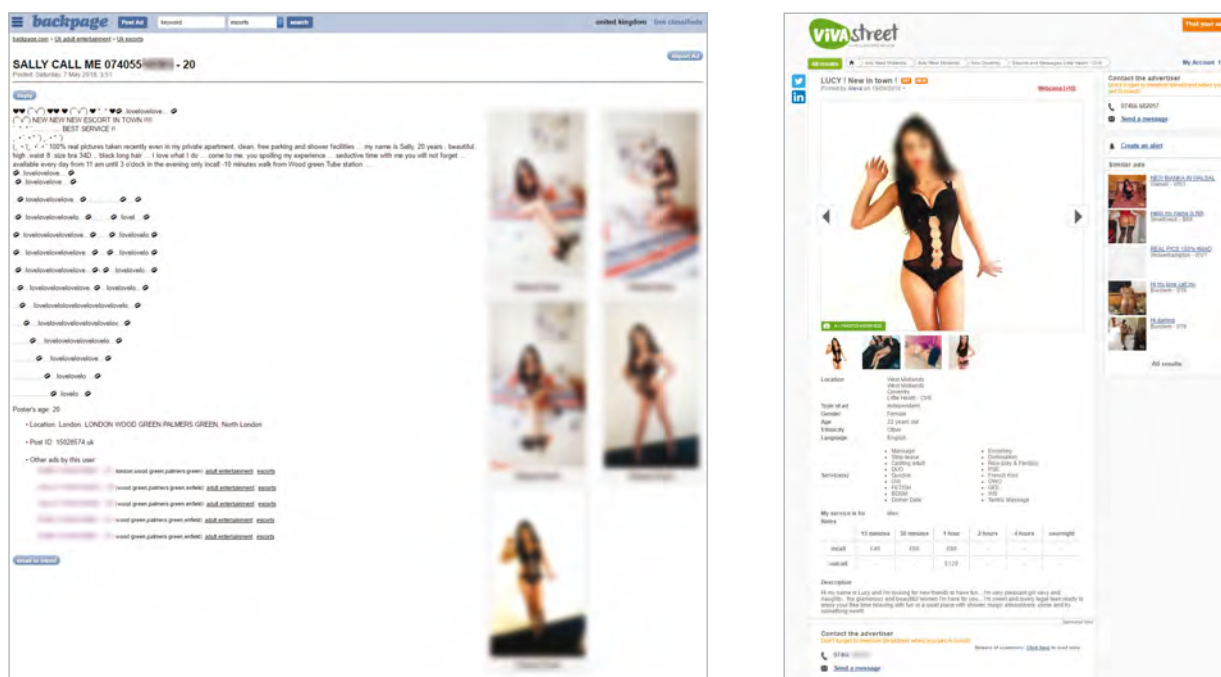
backpage Post Ad keyword escorts search united kingdom free classifieds

backpage.com » Uk adult entertainment » Uk escorts

SALLY CALL ME 074055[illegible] - 20

Posted: Saturday, 7 May 2016, 3:51

Report Ad

Reply

loveloveilove

NEW NEW NEW ESCORT IN TOWN !!!!

BEST SERVICE !!

100% real pictures taken recently even in my private apartment, clean, free parking and shower facilities .... my name is Sally, 20 years , beautiful, high ,waist 8 size bra 34D .. black long hair ... I love what I do ... come to me, you spoiling my experience ... seductive time with me you will not forget ... available every day from 11 am until 3 o'clock in the evening only incall -10 minutes walk from Wood green Tube station ....

lovelovelove...

lovelovelove...

lovelovelove...

lovelovelovelo... lovel...

lovelovelovelove... lovelovelo

lovelovelovelove... lovelovelo

lovelovelovelove... lovelovelo

lovelovelovelove... lovelovelo

lovelovelovelovelovelovelovelo

lovelovelovelovelovelove

lovelovelovelo

lovelovelove

lovelovelo

lovelo

Poster's age: 20

• Location: London, LONDON WOOD GREEN PALMERS GREEN, North London

• Post ID: 15028574 uk

• Other ads by this user:

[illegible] (london,wood green,palmers green) adult entertainment escorts

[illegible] (wood green,palmers green,enfield) adult entertainment escorts

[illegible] (wood green,palmers green,enfield) adult entertainment escorts

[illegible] (wood green,palmers green,enfield) adult entertainment escorts

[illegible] (wood green,palmers green,enfield) adult entertainment escorts

email to friend

VIVAstreet

Post your ad

All results

My Account

LUCY ! New in town !

Posted by Alexa on 15/03/2016

Welcome | +18

Contact the advertiser

07404 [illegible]

Send a message

Create an alert

Similar ads

Location West Midlands West Midlands Coventry Little Heath - CV6

Type of ad Independent

Gender Female

Age 22 years old

Ethnicity Other

Language English

Service(s) Massage Role-tease Cuddling adult DUO Domme O/A FETISH BDSM Dinner Date Everything Domination Role play & Fantasy PSE French Kiss OWO GFE 69 Tantric Massage

My service is for Men

Rates

| | 15 minutes | 30 minutes | 1 hour | 2 hours | 4 hours | overnight |
|---|---|---|---|---|---|---|
| incall | £40 | £60 | £90 | - | - | - |
| outcall | - | - | £120 | - | - | - |

Description

Hi my name is Lucy and I'm looking for new friends to have fun... I'm very pleasant girl sexy and naughty... the glamorous and beautiful woman I'm here for you... I'm sweet and lovely legal teen ready to enjoy your free time relaxing with fun in a quiet place with shower, magic atmosphere come and try something sweet!

Contact the advertiser

07404 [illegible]

Send a message

All results